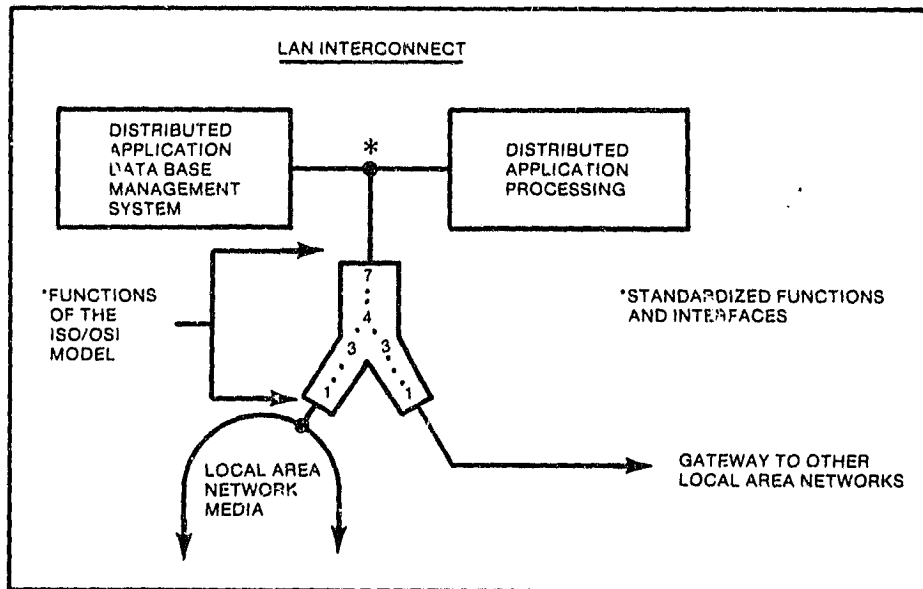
LAN INTERCONNECT

DISTRIBUTED APPLICATION DATA BASE MANAGEMENT SYSTEM

*

DISTRIBUTED APPLICATION PROCESSING

*FUNCTIONS OF THE ISO/OSI MODEL

7
4
3
3
1
1

*STANDARDIZED FUNCTIONS AND INTERFACES

LOCAL AREA NETWORK MEDIA

GATEWAY TO OTHER LOCAL AREA NETWORKS